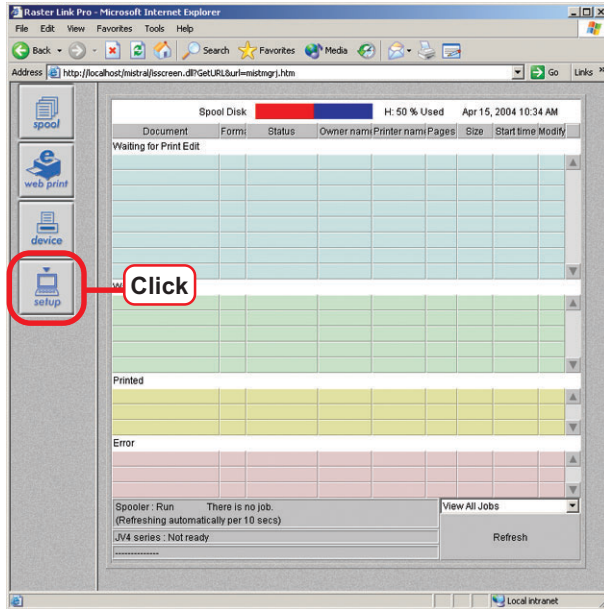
Raster Link Pro - Microsoft Internet Explorer

File Edit View Favorites Tools Help

Back Search Favorites Media

Address http://localhost/mistral/isscreen.dll?GetURL&url=mistmgrj.htm Go Links

spool

web print

device

setup

Click

Spool Disk H: 50 % Used Apr 15, 2004 10:34 AM

| Document | Forma | Status | Owner name | Printer name | Pages | Size | Start time | Modify |
|---|---|---|---|---|---|---|---|---|

Waiting for Print Edit

W

Printed

Error

Spooler : Run There is no job.
(Refreshing automatically per 10 secs)

JV4 series : Not ready

--------------

View All Jobs

Refresh

Local intranet